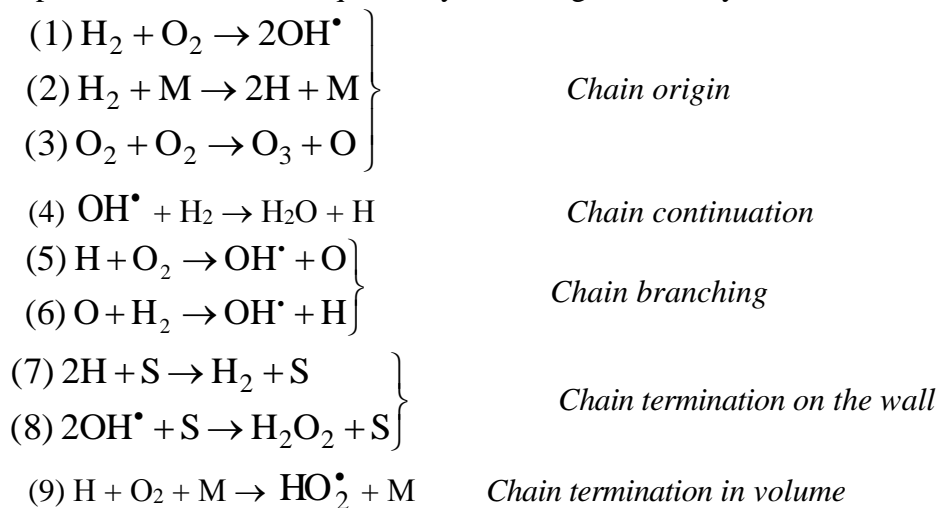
(1) $H_2 + O_2 \rightarrow 2OH^\bullet$
(2) $H_2 + M \rightarrow 2H + M$
(3) $O_2 + O_2 \rightarrow O_3 + O$

*Chain origin*

(4) $OH^\bullet + H_2 \rightarrow H_2O + H$ *Chain continuation*

(5) $H + O_2 \rightarrow OH^\bullet + O$
(6) $O + H_2 \rightarrow OH^\bullet + H$

*Chain branching*

(7) $2H + S \rightarrow H_2 + S$
(8) $2OH^\bullet + S \rightarrow H_2O_2 + S$

*Chain termination on the wall*

(9) $H + O_2 + M \rightarrow HO_2^\bullet + M$ *Chain termination in volume*